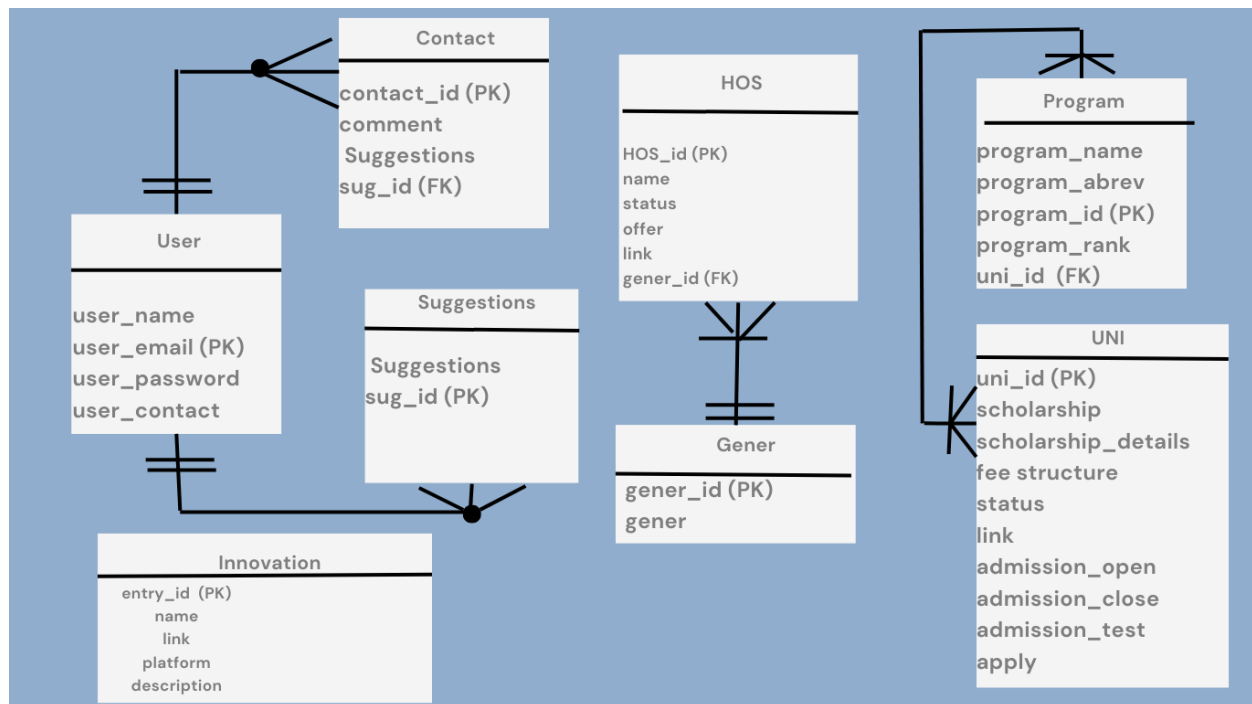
Contact

contact_id (PK)
comment
Suggestions
sug_id (FK)

User

user_name
user_email (PK)
user_password
user_contact

Suggestions

Suggestions
sug_id (PK)

Innovation

entry_id (PK)
name
link
platform
description

HOS

HOS_id (PK)
name
status
offer
link
gener_id (FK)

Gener

gener_id (PK)
gener

Program

program_name
program_abrev
program_id (PK)
program_rank
uni_id (FK)

UNI

uni_id (PK)
scholarship
scholarship_details
fee structure
status
link
admission_open
admission_close
admission_test
apply